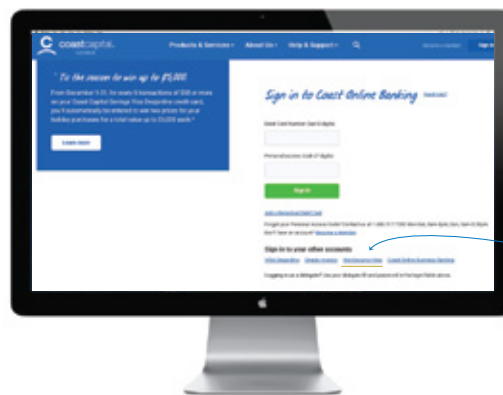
coastcapital

Products & Services ▾ About Us ▾ Help & Support ▾

'Tis the season to win up to $5,000

From December 1-31, for every 5 transactions of $50 or more on your Coast Capital Savings Visa Desjardins credit card, you'll automatically be entered to win two prizes for your holiday purchases for a total value up to $5,000 each.*

Learn more

Sign in to Coast Online Banking

Client Card Number (last 6 digits)

Personal Access Code (5-7 digits)

Sign in

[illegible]

Sign in to your other accounts

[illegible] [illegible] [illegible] Coast Online Business Banking

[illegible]